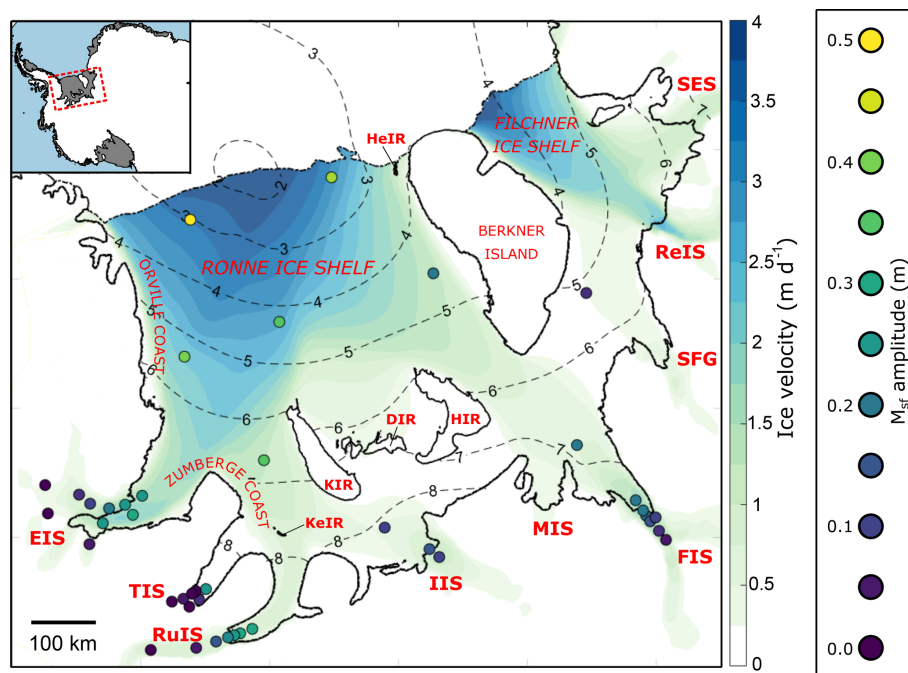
3
4
SES
7
FILCHNER ICE SHELF
HeIR
5
6
2
2
3
3
4
BERKNER ISLAND
ReIS
RONNE ICE SHELF
4
4
ORVILLE COAST
5
5
5
6
SFG
5
6
6
6
DIR
HIR
6
7
7
ZUMBERGE COAST
KIR
8
EIS
KeIR
8
MIS
8
8
FIS
TIS
IIS
RuIS
100 km

Ice velocity (m $d^{-1}$)
4
3.5
3
2.5
2
1.5
1
0.5
0

$M_{sf}$ amplitude (m)
0.5
0.4
0.3
0.2
0.1
0.0